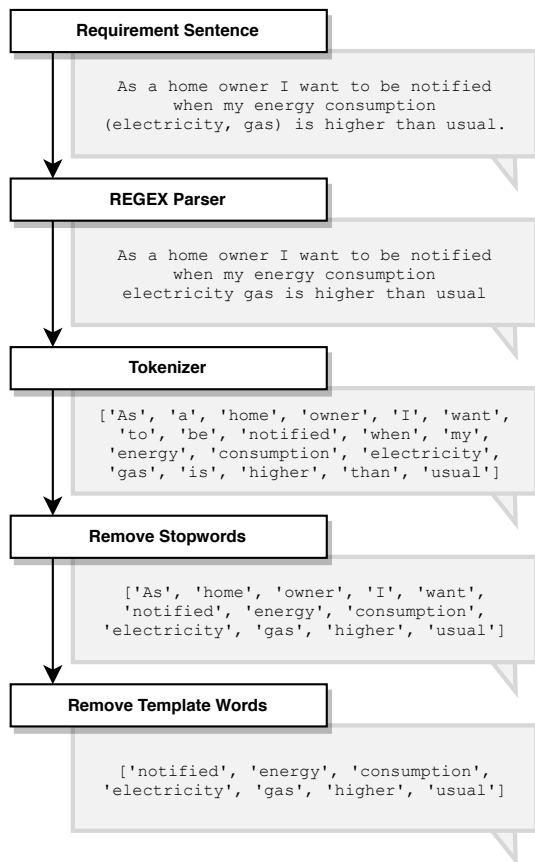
Requirement Sentence

As a home owner I want to be notified when my energy consumption (electricity, gas) is higher than usual.

REGEX Parser

As a home owner I want to be notified when my energy consumption electricity gas is higher than usual

Tokenizer

['As', 'a', 'home', 'owner', 'I', 'want', 'to', 'be', 'notified', 'when', 'my', 'energy', 'consumption', 'electricity', 'gas', 'is', 'higher', 'than', 'usual']

Remove Stopwords

['As', 'home', 'owner', 'I', 'want', 'notified', 'energy', 'consumption', 'electricity', 'gas', 'higher', 'usual']

Remove Template Words

['notified', 'energy', 'consumption', 'electricity', 'gas', 'higher', 'usual']